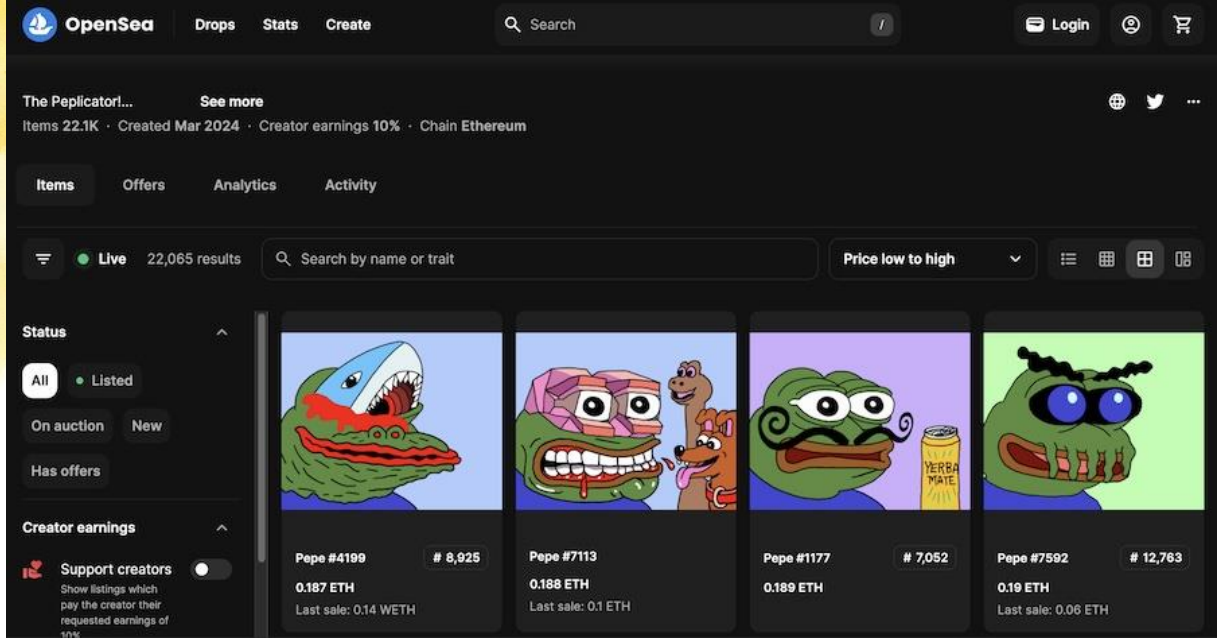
OpenSea Drops Stats Create

Search /

Login

The Peplicator!... See more

Items 22.1K · Created Mar 2024 · Creator earnings 10% · Chain Ethereum

Items Offers Analytics Activity

Live 22,065 results

Search by name or trait

Price low to high

Status

All Listed

On auction New

Has offers

Creator earnings

Support creators

Show listings which pay the creator their requested earnings of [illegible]

YERBA MATE

Pepe #4199 # 8,925

0.187 ETH

Last sale: 0.14 WETH

Pepe #7113

0.188 ETH

Last sale: 0.1 ETH

Pepe #1177 # 7,052

0.189 ETH

Pepe #7592 # 12,763

0.19 ETH

Last sale: 0.06 ETH